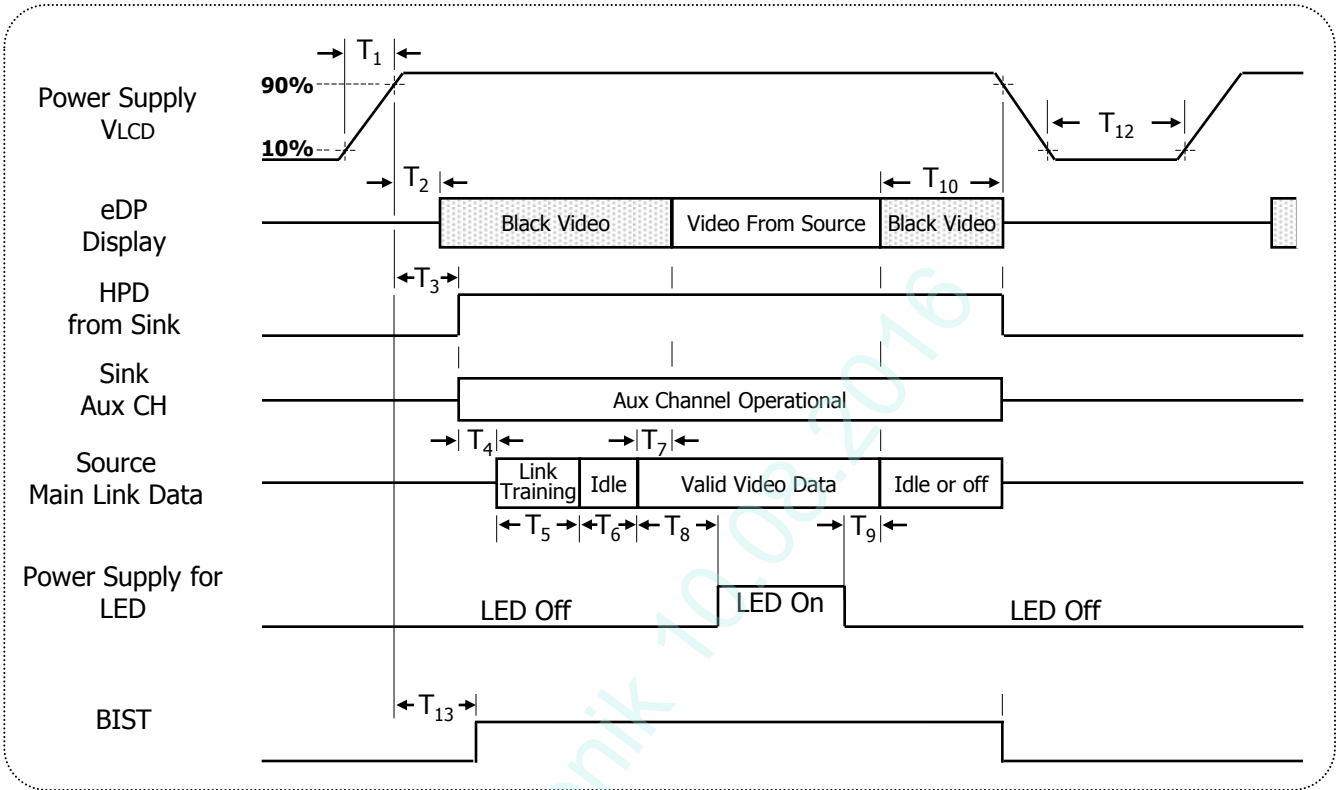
Power Supply VLCD

$T_1$

90%

10%

$T_{12}$

eDP Display

$T_2$

$T_{10}$

Black Video

Video From Source

Black Video

HPD from Sink

$T_3$

Sink Aux CH

Aux Channel Operational

Source Main Link Data

$T_4$

$T_7$

Link Training

Idle

Valid Video Data

Idle or off

$T_5$

$T_6$

$T_8$

$T_9$

Power Supply for LED

LED Off

LED On

LED Off

BIST

$T_{13}$

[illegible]nik 10.08.2016